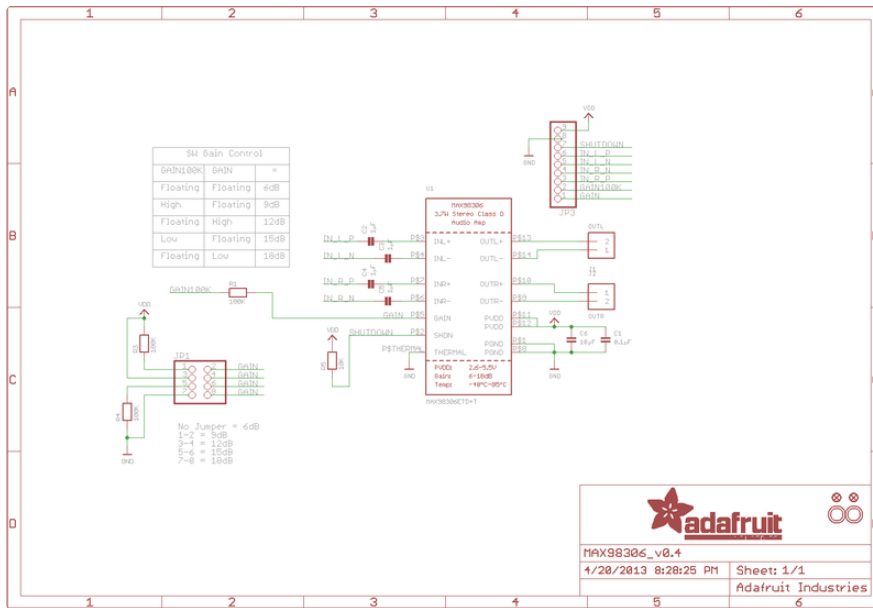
1 2 3 4 5 6

A

B

C

D

5W Gain Control

| GAIN100K | GAIN | = |
|---|---|---|
| Floating | Floating | 6dB |
| High | Floating | 9dB |
| Floating | High | 12dB |
| Low | Floating | 15dB |
| Floating | Low | 18dB |

U1

MAX98306
3.7W Stereo Class D
Audio Amp

IN_L_P
IN_L_N
IN_R_P
IN_R_N

C2 1uF
C3 1uF
C4 1uF
C5 1uF

P$3 INL+
P$4 INL-
P$7 INR+
P$6 INR-
P$5 GAIN
P$2 SHDN
P$THERMAL THERMAL

OUTL+ P$13
OUTL- P$14
OUTR+ P$10
OUTR- P$9
PVDD P$11
PVDD P$12
PGND P$1
PGND P$8

PVDD: 2.6-5.5V
Gain: 6-18dB
Temp: -40°C-85°C

MAX98306ETD+T

OUTL
2
1

J1
OUTR
1
2

VDD
C4 10µF
C1 0.1µF
GND

GAIN100K
R1
100K

GAIN
SHUTDOWN
VDD
R2 10K
GND

VDD
R3
JP1
GAIN
GAIN
GAIN
GAIN
R4 100K
GND

No Jumper = 6dB
1-2 = 9dB
3-4 = 12dB
5-6 = 15dB
7-8 = 18dB

VDD
GND
9
8
7
6
5
4
3
2
1
SHUTDOWN
IN_L_P
IN_L_N
IN_R_N
IN_R_P
GAIN100K
GAIN
JP3

adafruit

MAX98306_v0.4
4/20/2013 8:28:25 PM
Sheet: 1/1
Adafruit Industries